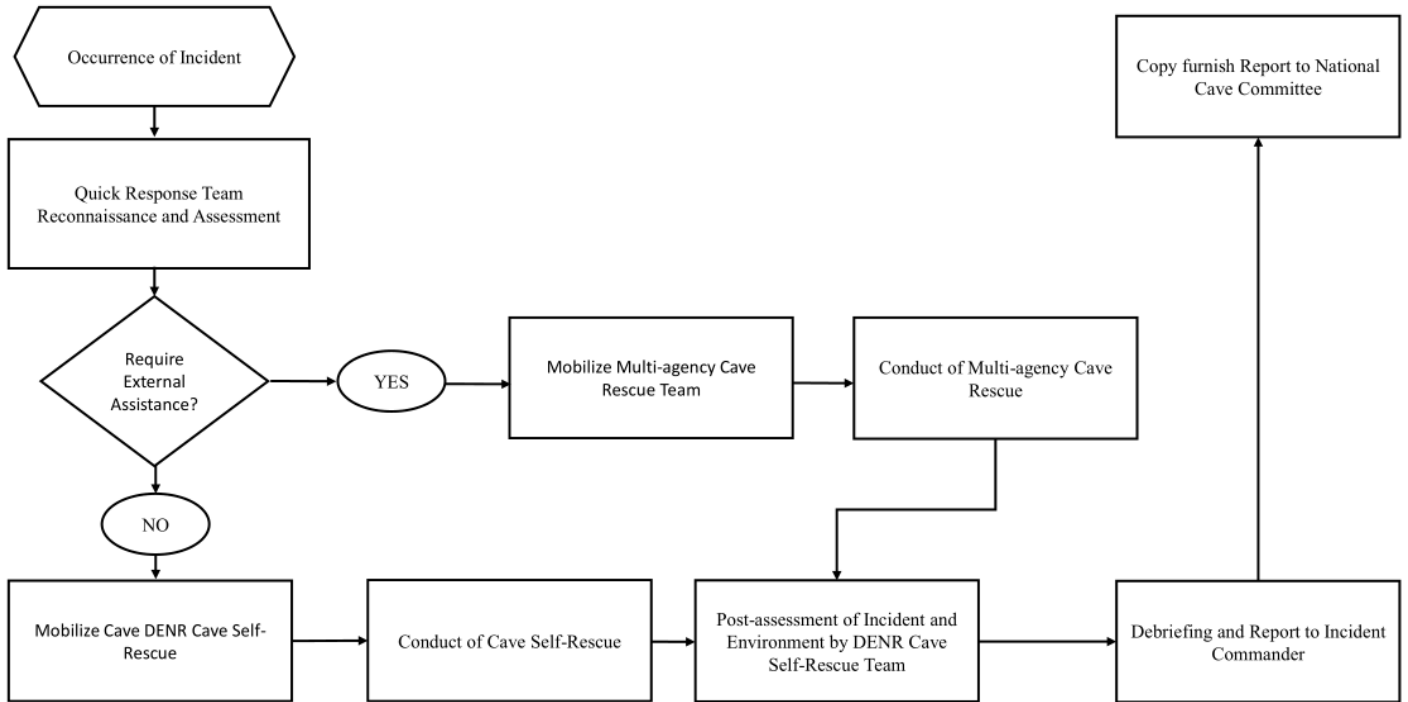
Occurrence of Incident

Quick Response Team Reconnaissance and Assessment

Require External Assistance?

YES

Mobilize Multi-agency Cave Rescue Team

Conduct of Multi-agency Cave Rescue

NO

Mobilize Cave DENR Cave Self-Rescue

Conduct of Cave Self-Rescue

Post-assessment of Incident and Environment by DENR Cave Self-Rescue Team

Debriefing and Report to Incident Commander

Copy furnish Report to National Cave Committee